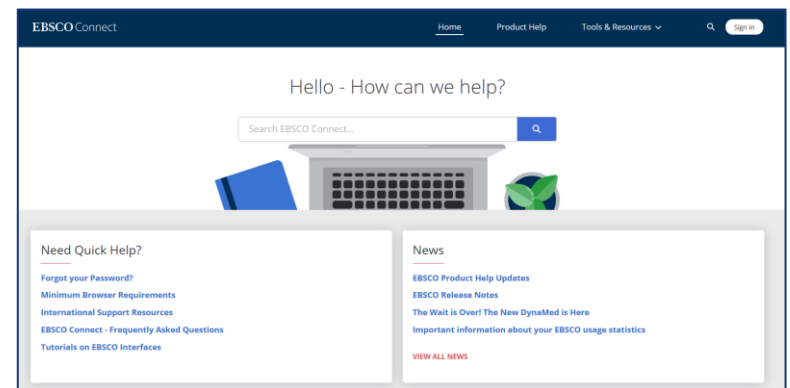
EBSCO Connect

Home
Product Help
Tools & Resources
Sign in

Hello - How can we help?

Search EBSCO Connect...

Need Quick Help?

Forgot your Password?
Minimum Browser Requirements
International Support Resources
EBSCO Connect - Frequently Asked Questions
Tutorials on EBSCO Interfaces

News

EBSCO Product Help Updates
EBSCO Release Notes
The Wait is Over! The New DynaMed is Here
Important information about your EBSCO usage statistics

VIEW ALL NEWS